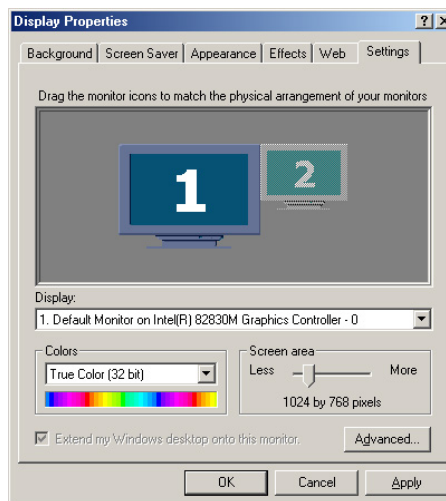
Display Properties
? X
Background | Screen Saver | Appearance | Effects | Web | Settings

Drag the monitor icons to match the physical arrangement of your monitors

1
2

Display:
1. Default Monitor on Intel(R) 82830M Graphics Controller - 0

Colors
True Color (32 bit)

Screen area
Less
More
1024 by 768 pixels

Extend my Windows desktop onto this monitor.
Advanced...

OK
Cancel
Apply